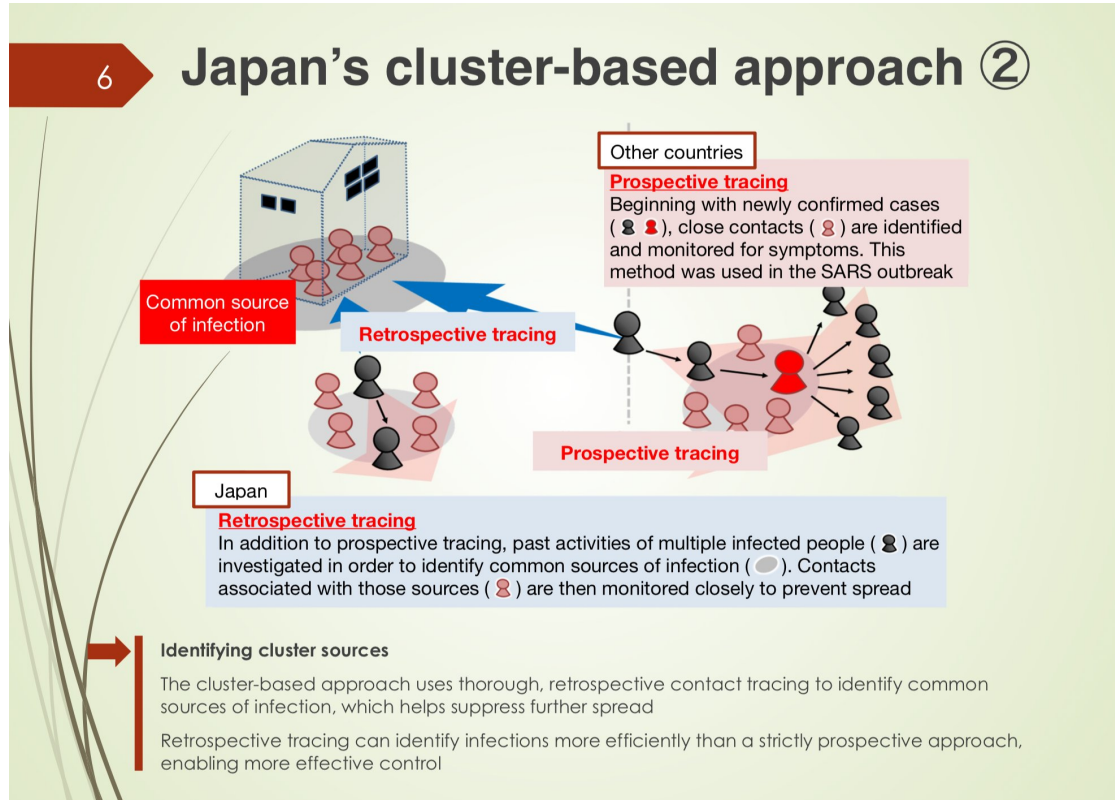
6

Japan's cluster-based approach ②

Other countries

Prospective tracing
Beginning with newly confirmed cases ( ), close contacts ( ) are identified and monitored for symptoms. This method was used in the SARS outbreak

Common source of infection

Retrospective tracing

Prospective tracing

Japan

Retrospective tracing
In addition to prospective tracing, past activities of multiple infected people ( ) are investigated in order to identify common sources of infection ( ). Contacts associated with those sources ( ) are then monitored closely to prevent spread

Identifying cluster sources

The cluster-based approach uses thorough, retrospective contact tracing to identify common sources of infection, which helps suppress further spread

Retrospective tracing can identify infections more efficiently than a strictly prospective approach, enabling more effective control